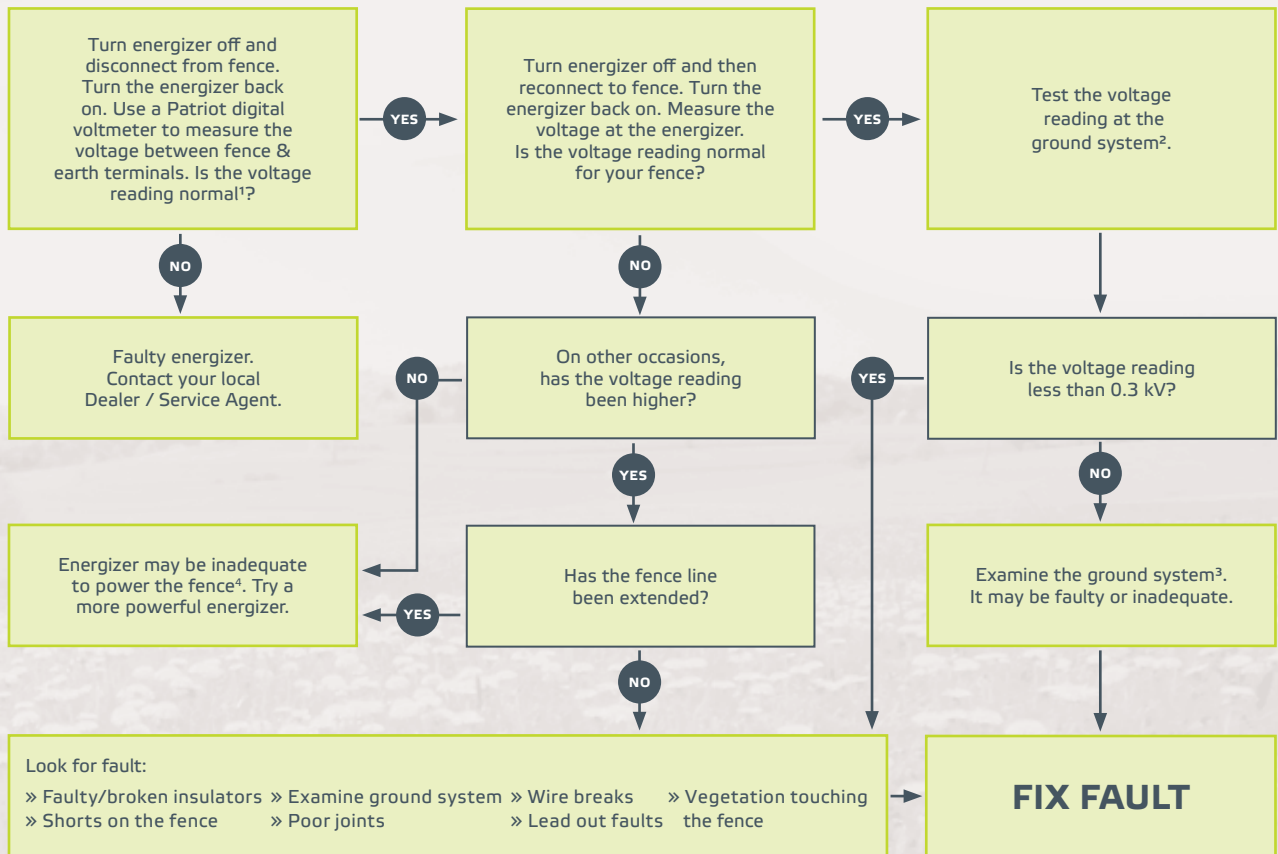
Turn energizer off and disconnect from fence. Turn the energizer back on. Use a Patriot digital voltmeter to measure the voltage between fence & earth terminals. Is the voltage reading normal¹?

YES

Turn energizer off and then reconnect to fence. Turn the energizer back on. Measure the voltage at the energizer. Is the voltage reading normal for your fence?

YES

Test the voltage reading at the ground system².

NO

NO

Faulty energizer. Contact your local Dealer / Service Agent.

NO

On other occasions, has the voltage reading been higher?

YES

Is the voltage reading less than 0.3 kV?

YES

NO

Energizer may be inadequate to power the fence⁴. Try a more powerful energizer.

YES

Has the fence line been extended?

Examine the ground system³. It may be faulty or inadequate.

NO

Look for fault:

» Faulty/broken insulators » Examine ground system » Wire breaks » Vegetation touching the fence
» Shorts on the fence » Poor joints » Lead out faults

FIX FAULT